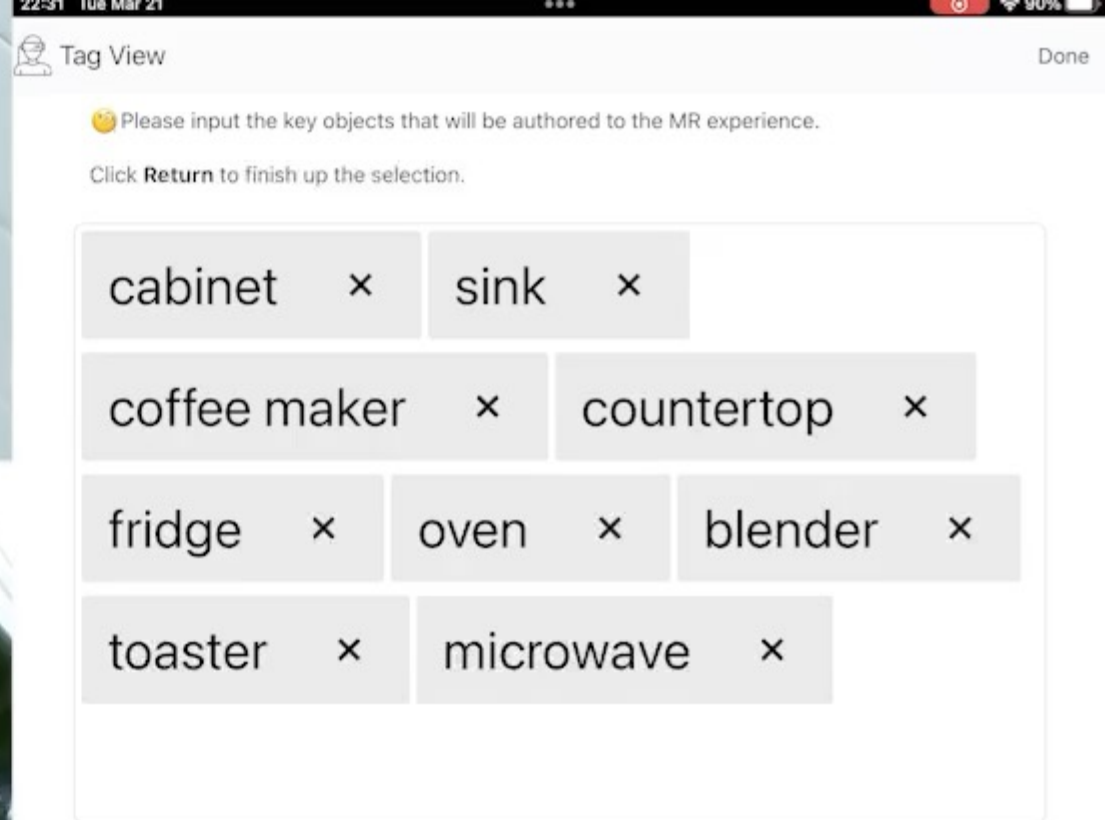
22:31 Tue Mar 21
90%

Tag View
Done

Please input the key objects that will be authored to the MR experience.

Click Return to finish up the selection.

cabinet ×
sink ×
coffee maker ×
countertop ×
fridge ×
oven ×
blender ×
toaster ×
microwave ×